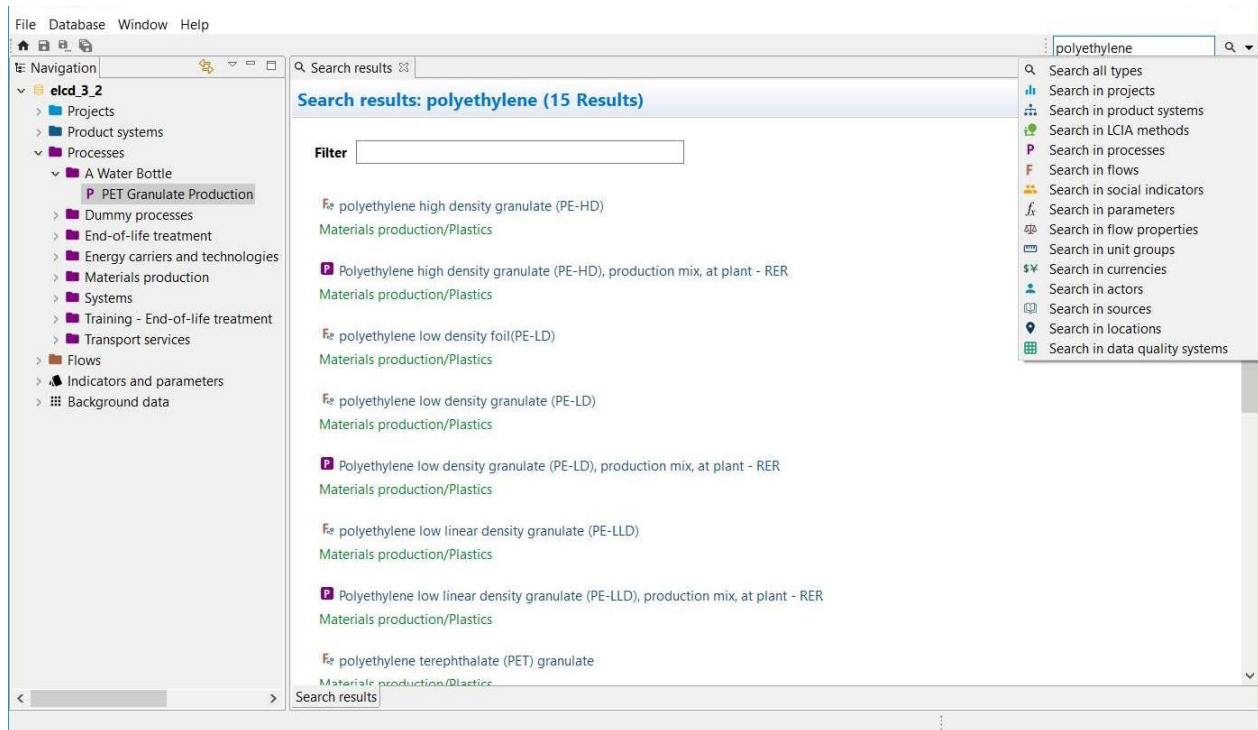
File Database Window Help

polyethylene

Navigation

elcd_3_2
Projects
Product systems
Processes
A Water Bottle
P PET Granulate Production
Dummy processes
End-of-life treatment
Energy carriers and technologies
Materials production
Systems
Training - End-of-life treatment
Transport services
Flows
Indicators and parameters
Background data

Search results

Search results: polyethylene (15 Results)

Filter

polyethylene high density granulate (PE-HD)
Materials production/Plastics

P Polyethylene high density granulate (PE-HD), production mix, at plant - RER
Materials production/Plastics

polyethylene low density foil(PE-LD)
Materials production/Plastics

polyethylene low density granulate (PE-LD)
Materials production/Plastics

P Polyethylene low density granulate (PE-LD), production mix, at plant - RER
Materials production/Plastics

polyethylene low linear density granulate (PE-LLD)
Materials production/Plastics

P Polyethylene low linear density granulate (PE-LLD), production mix, at plant - RER
Materials production/Plastics

polyethylene terephthalate (PET) granulate
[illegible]

Search all types
Search in projects
Search in product systems
Search in LCIA methods
P Search in processes
F Search in flows
Search in social indicators
Search in parameters
Search in flow properties
Search in unit groups
Search in currencies
Search in actors
Search in sources
Search in locations
Search in data quality systems

Search results